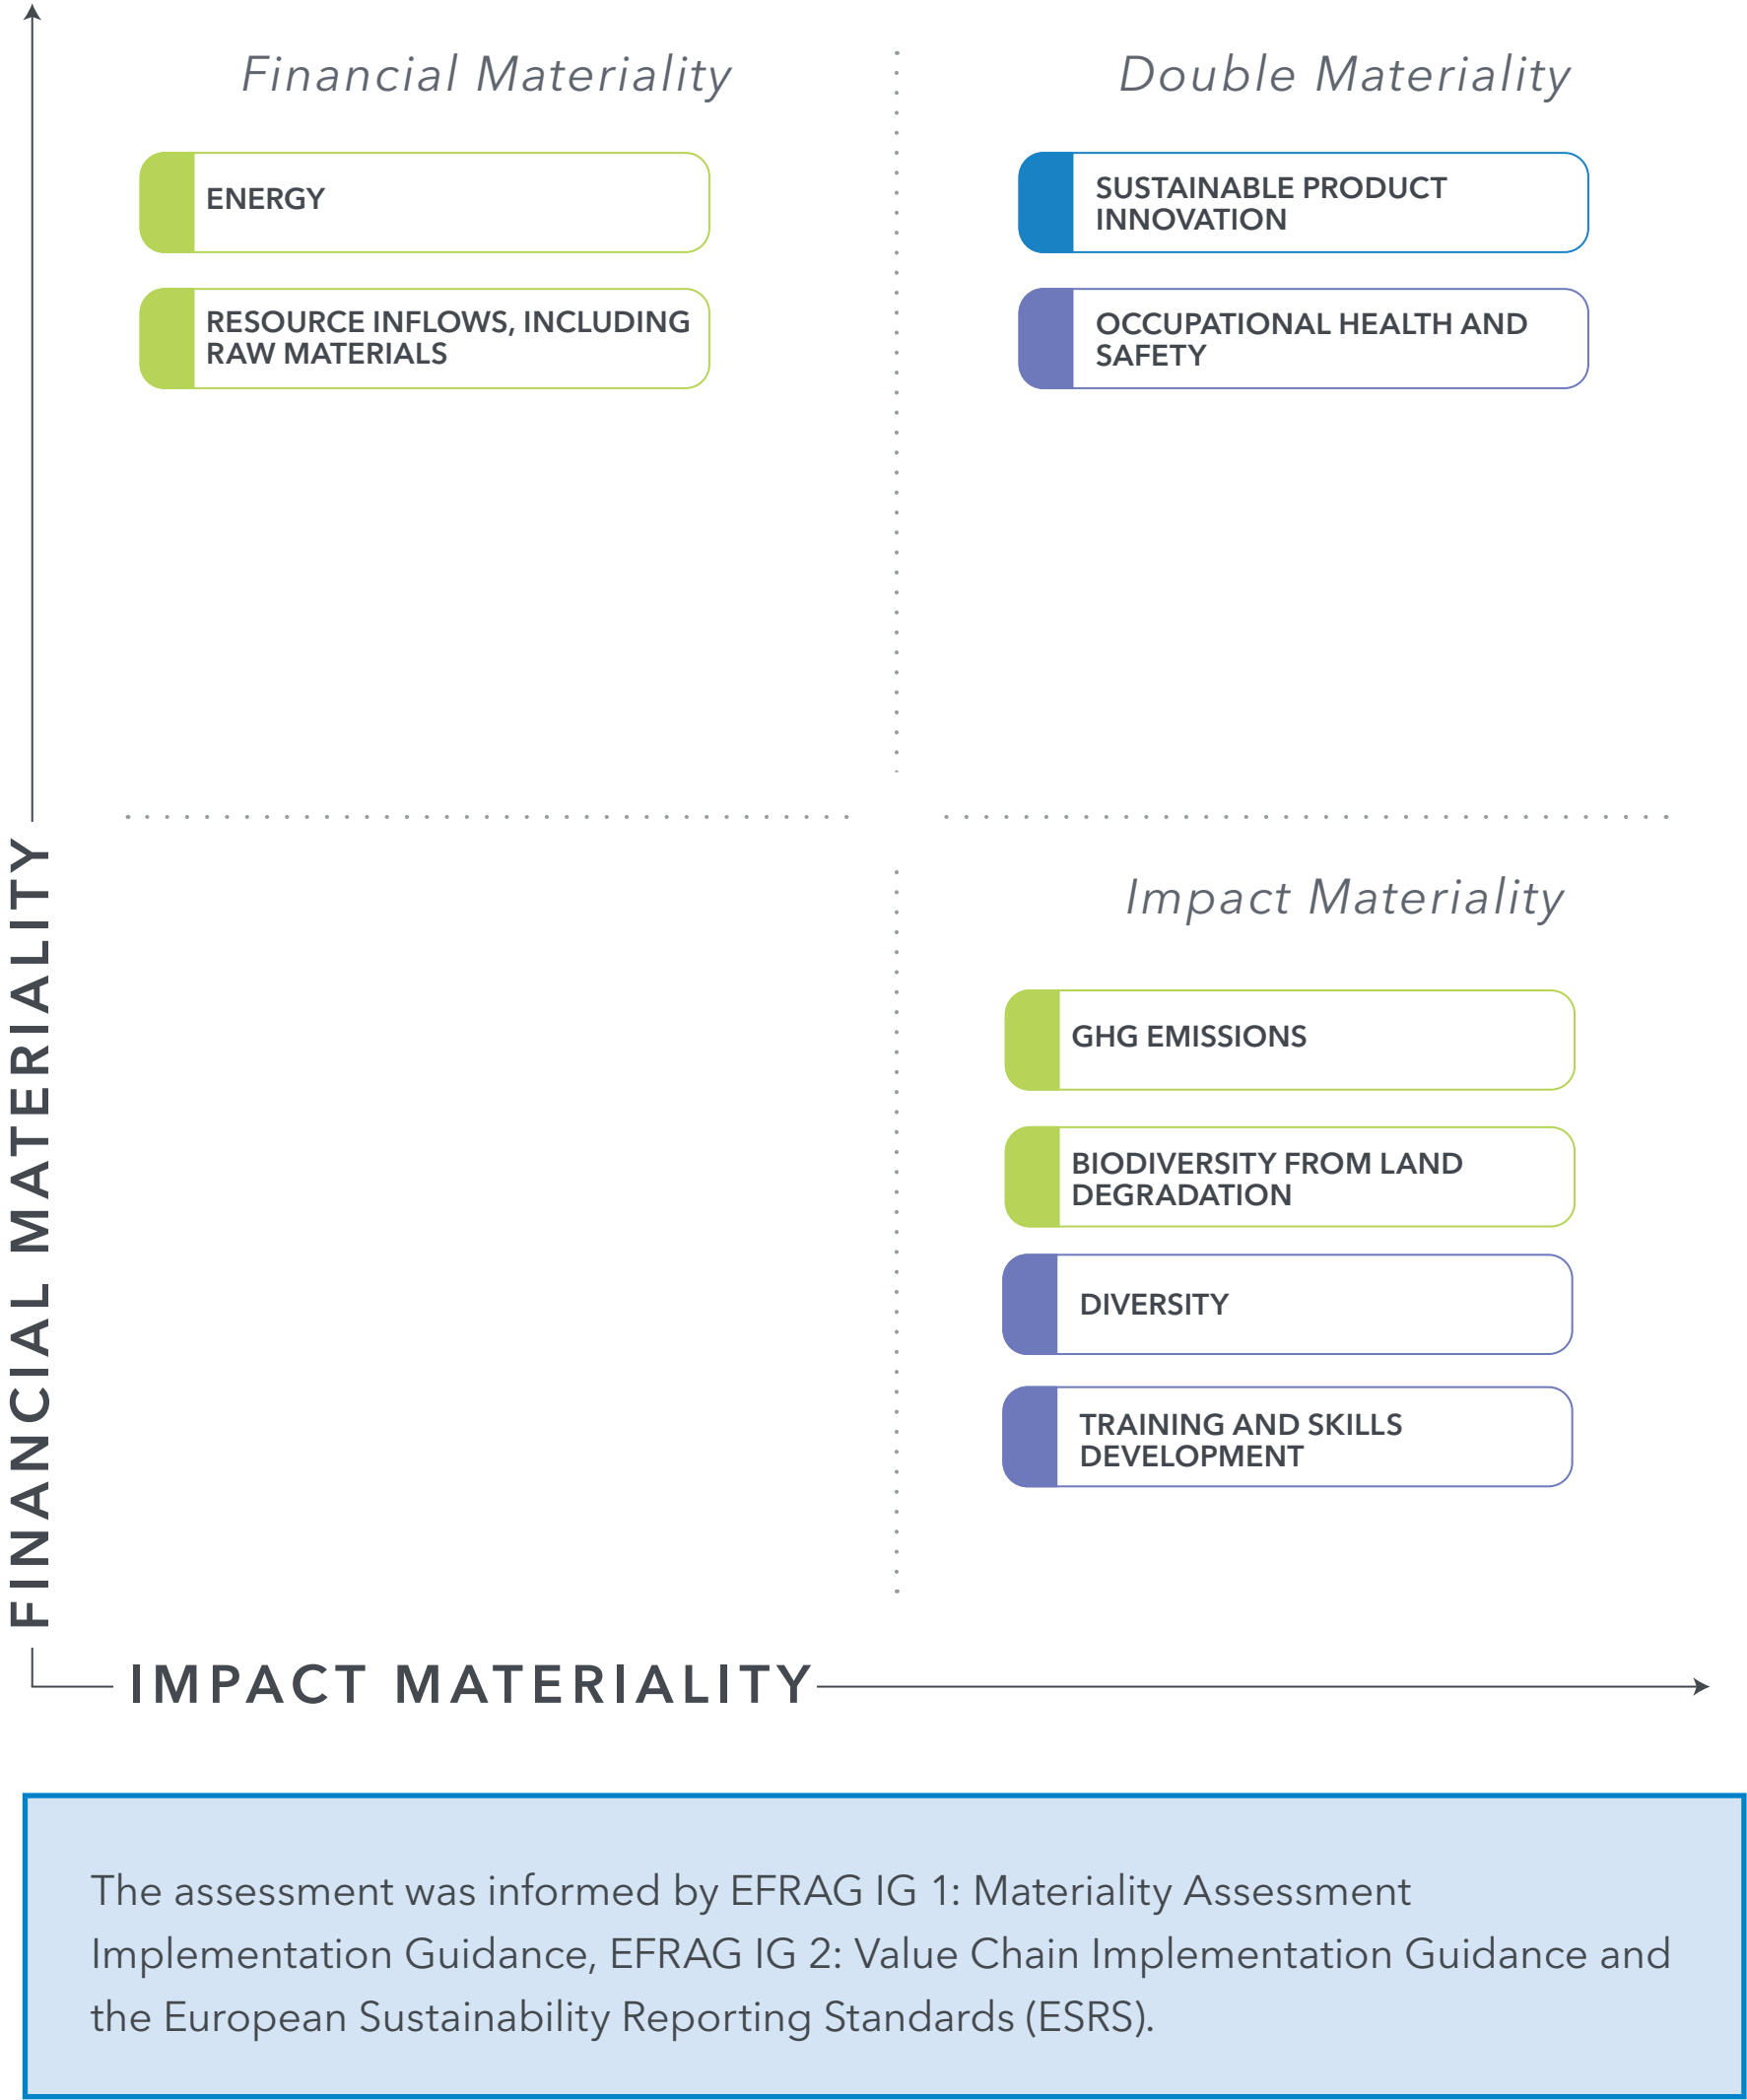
Financial Materiality

ENERGY

RESOURCE INFLOWS, INCLUDING RAW MATERIALS

Double Materiality

SUSTAINABLE PRODUCT INNOVATION

OCCUPATIONAL HEALTH AND SAFETY

Impact Materiality

GHG EMISSIONS

BIODIVERSITY FROM LAND DEGRADATION

DIVERSITY

TRAINING AND SKILLS DEVELOPMENT

FINANCIAL MATERIALITY

IMPACT MATERIALITY

The assessment was informed by EFRAG IG 1: Materiality Assessment Implementation Guidance, EFRAG IG 2: Value Chain Implementation Guidance and the European Sustainability Reporting Standards (ESRS).